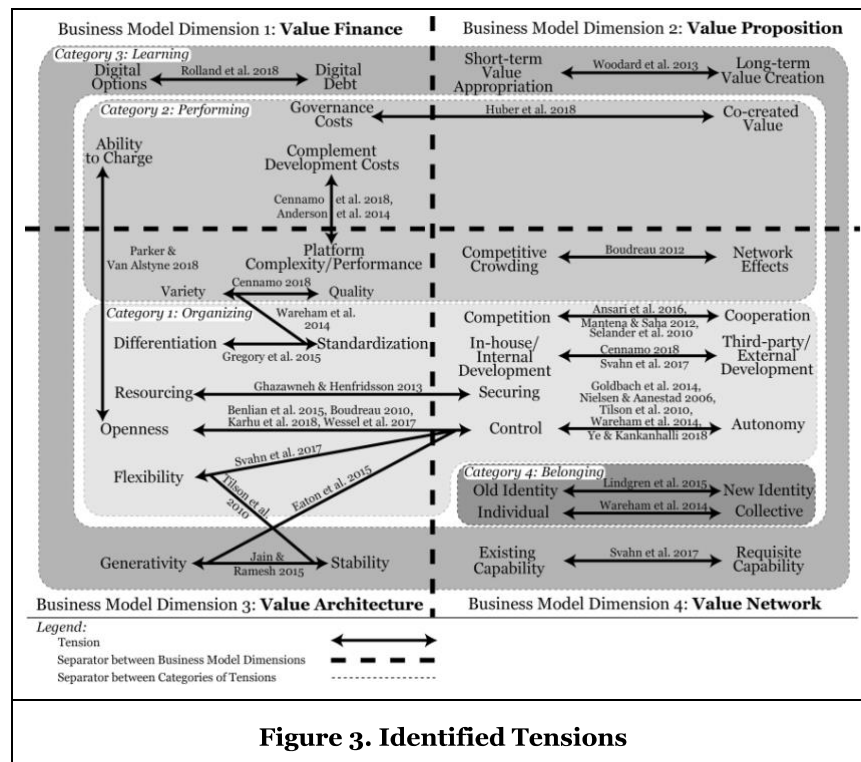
Business Model Dimension 1: **Value Finance**

Business Model Dimension 2: **Value Proposition**

*Category 3: Learning*

Digital Options

Rolland et al. 2018

Digital Debt

Short-term Value Appropriation

Woodard et al. 2013

Long-term Value Creation

*Category 2: Performing*

Governance Costs

Huber et al. 2018

Co-created Value

Ability to Charge

Complement Development Costs

Cennamo et al. 2018, Anderson et al. 2014

Parker & Van Alstyne 2018

Platform Complexity/Performance

Competitive Crowding

Boudreau 2012

Network Effects

Variety

Cennamo 2018

Quality

*Category 1: Organizing*

Wareham et al. 2014

Differentiation

Standardization

Gregory et al. 2015

Competition

Ansari et al. 2016, Mantena & Saha 2012, Selander et al. 2010

Cooperation

In-house/ Internal Development

Cennamo 2018

Svahn et al. 2017

Third-party/ External Development

Resourcing

Ghazawneh & Henfridsson 2013

Securing

Goldbach et al. 2014, Nielsen & Aanestad 2006, Tilson et al. 2010, Wareham et al. 2014, Ye & Kankanhalli 2018

Openness

Benlian et al. 2015, Boudreau 2010, Karhu et al. 2018, Wessel et al. 2017

Control

Autonomy

Flexibility

Svahn et al. 2017

Tilson et al. 2010

Eaton et al. 2015

*Category 4: Belonging*

Old Identity

Lindgren et al. 2015

New Identity

Individual

Wareham et al. 2014

Collective

Generativity

Jain & Ramesh 2015

Stability

Existing Capability

Svahn et al. 2017

Requisite Capability

Business Model Dimension 3: **Value Architecture**

Business Model Dimension 4: **Value Network**

*Legend:*

Tension

Separator between Business Model Dimensions

Separator between Categories of Tensions

**Figure 3. Identified Tensions**